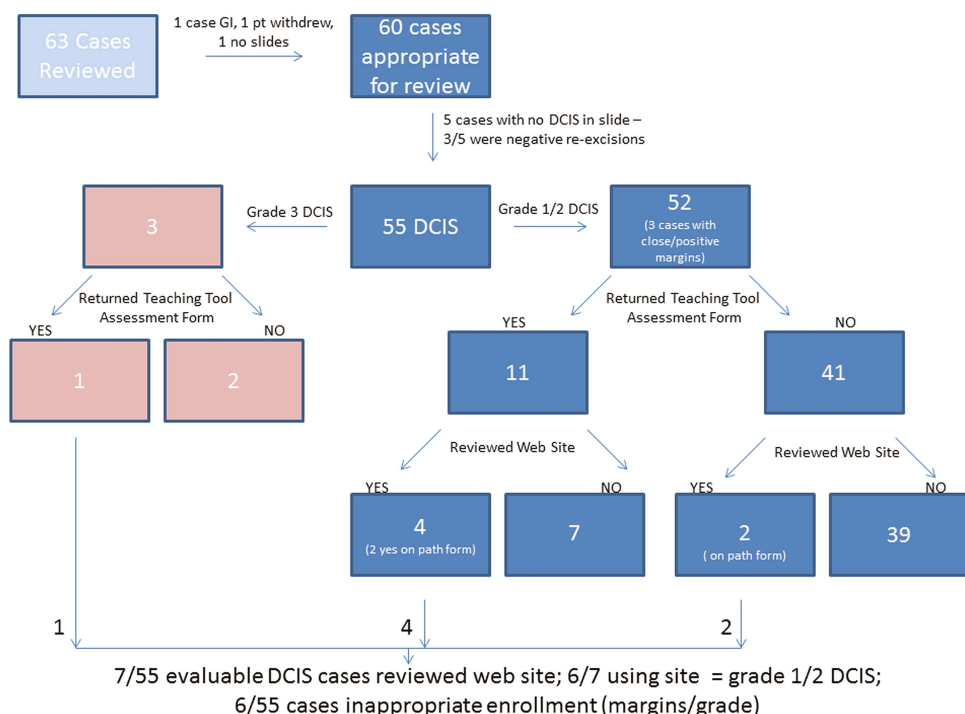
63 Cases Reviewed

1 case GI, 1 pt withdrew, 1 no slides

60 cases appropriate for review

5 cases with no DCIS in slide – 3/5 were negative re-excisions

3

Grade 3 DCIS

55 DCIS

Grade 1/2 DCIS

52
(3 cases with close/positive margins)

Returned Teaching Tool Assessment Form

YES

NO

1

2

Returned Teaching Tool Assessment Form

YES

NO

11

41

Reviewed Web Site

YES

NO

4
(2 yes on path form)

7

Reviewed Web Site

YES

NO

2
( on path form)

39

1

4

2

7/55 evaluable DCIS cases reviewed web site; 6/7 using site = grade 1/2 DCIS;
6/55 cases inappropriate enrollment (margins/grade)